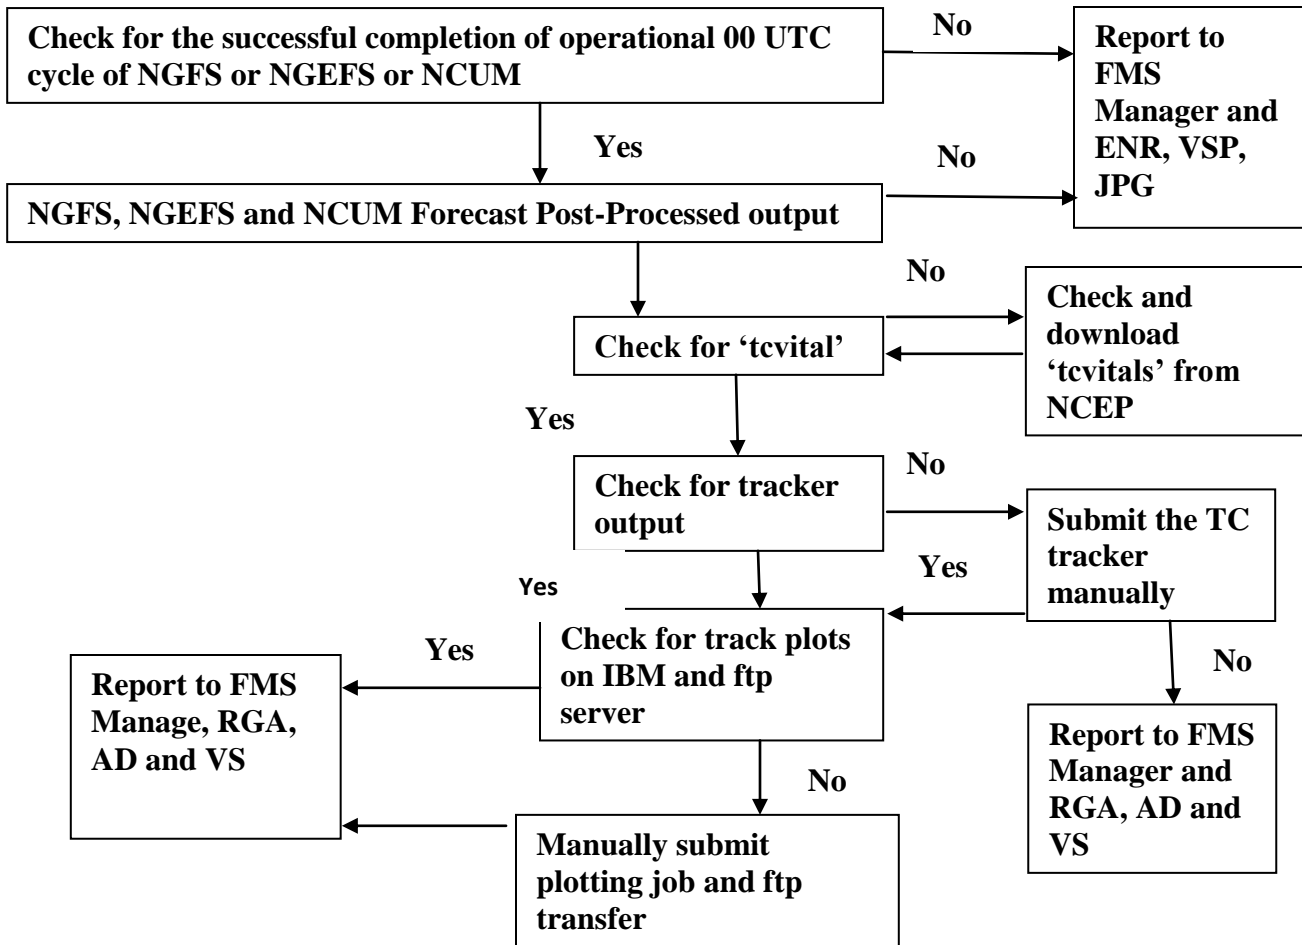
Check for the successful completion of operational 00 UTC cycle of NGFS or NGEFS or NCUM

No

Report to FMS Manager and ENR, VSP, JPG

Yes

No

NGFS, NGEFS and NCUM Forecast Post-Processed output

No

Check for 'tcvital'

Check and download 'tcvitals' from NCEP

Yes

No

Check for tracker output

Submit the TC tracker manually

Yes

Yes

Check for track plots on IBM and ftp server

Yes

Report to FMS Manage, RGA, AD and VS

No

No

Report to FMS Manager and RGA, AD and VS

Manually submit plotting job and ftp transfer